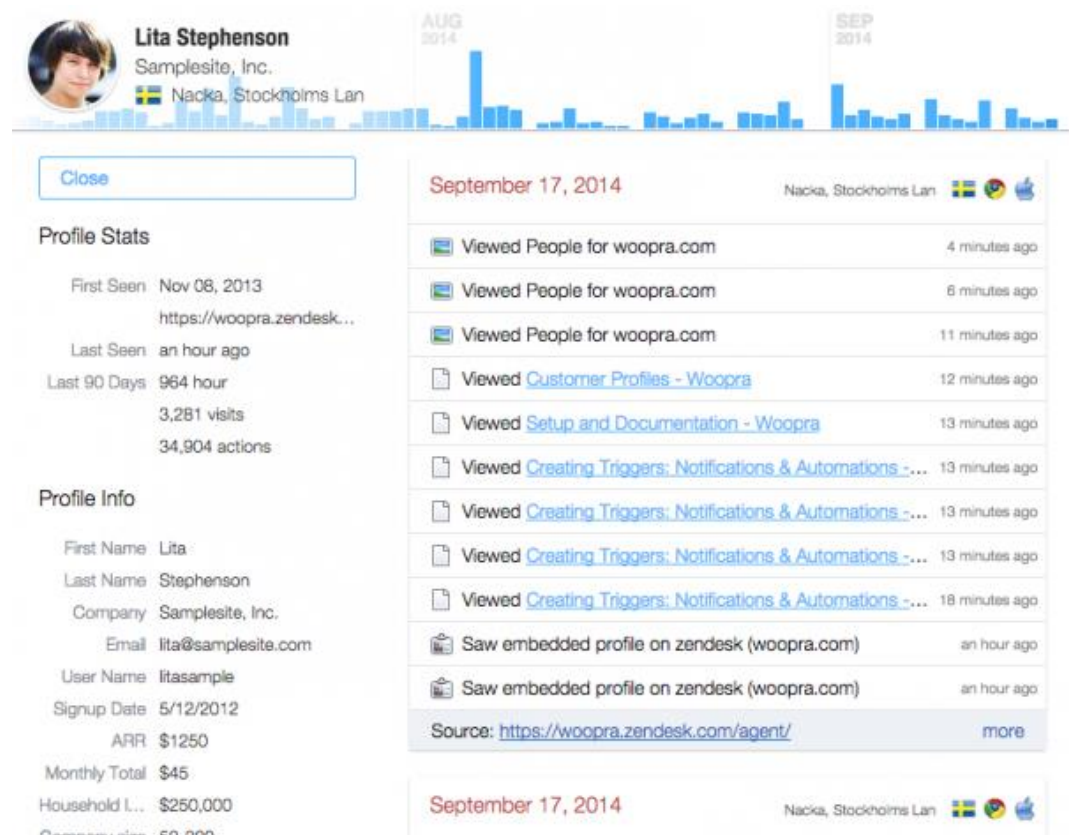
Lita Stephenson
Samplesite, Inc.
Nacka, Stockholms Lan

AUG 2014
SEP 2014

Close

Profile Stats

First Seen Nov 08, 2013
https://woopra.zendesk...
Last Seen an hour ago
Last 90 Days 964 hour
3,281 visits
34,904 actions

Profile Info

First Name Lita
Last Name Stephenson
Company Samplesite, Inc.
Email lita@samplesite.com
User Name litasample
Signup Date 5/12/2012
ARR $1250
Monthly Total $45
Household I... $250,000
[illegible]

September 17, 2014
Nacka, Stockholms Lan

Viewed People for woopra.com 4 minutes ago
Viewed People for woopra.com 6 minutes ago
Viewed People for woopra.com 11 minutes ago
Viewed Customer Profiles - Woopra 12 minutes ago
Viewed Setup and Documentation - Woopra 13 minutes ago
Viewed Creating Triggers: Notifications & Automations -... 13 minutes ago
Viewed Creating Triggers: Notifications & Automations -... 13 minutes ago
Viewed Creating Triggers: Notifications & Automations -... 13 minutes ago
Viewed Creating Triggers: Notifications & Automations -... 18 minutes ago
Saw embedded profile on zendesk (woopra.com) an hour ago
Saw embedded profile on zendesk (woopra.com) an hour ago
Source: https://woopra.zendesk.com/agent/ more

September 17, 2014
Nacka, Stockholms Lan